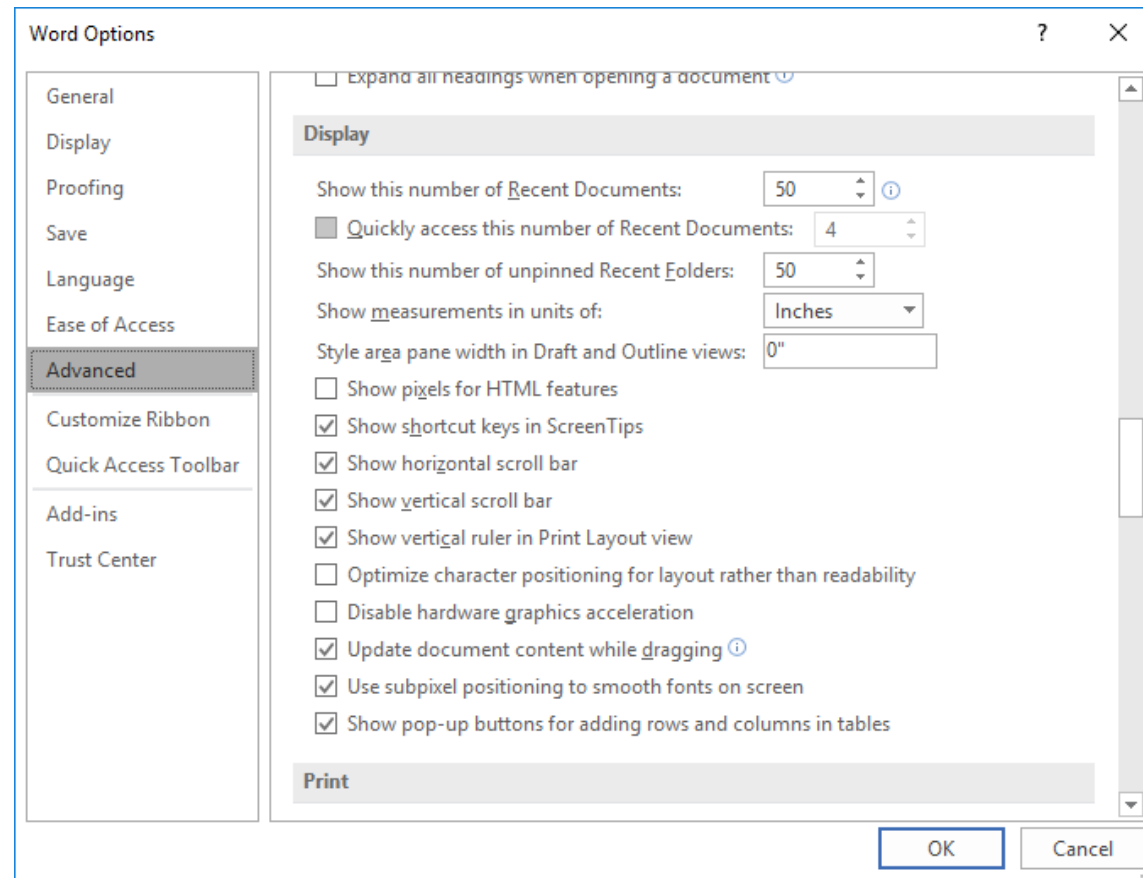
Word Options

?

×

General

Display

Proofing

Save

Language

Ease of Access

Advanced

Customize Ribbon

Quick Access Toolbar

Add-ins

Trust Center

Expand all headings when opening a document

Display

Show this number of Recent Documents: 50

Quickly access this number of Recent Documents: 4

Show this number of unpinned Recent Folders: 50

Show measurements in units of: Inches

Style area pane width in Draft and Outline views: 0"

Show pixels for HTML features

Show shortcut keys in ScreenTips

Show horizontal scroll bar

Show vertical scroll bar

Show vertical ruler in Print Layout view

Optimize character positioning for layout rather than readability

Disable hardware graphics acceleration

Update document content while dragging

Use subpixel positioning to smooth fonts on screen

Show pop-up buttons for adding rows and columns in tables

Print

OK

Cancel